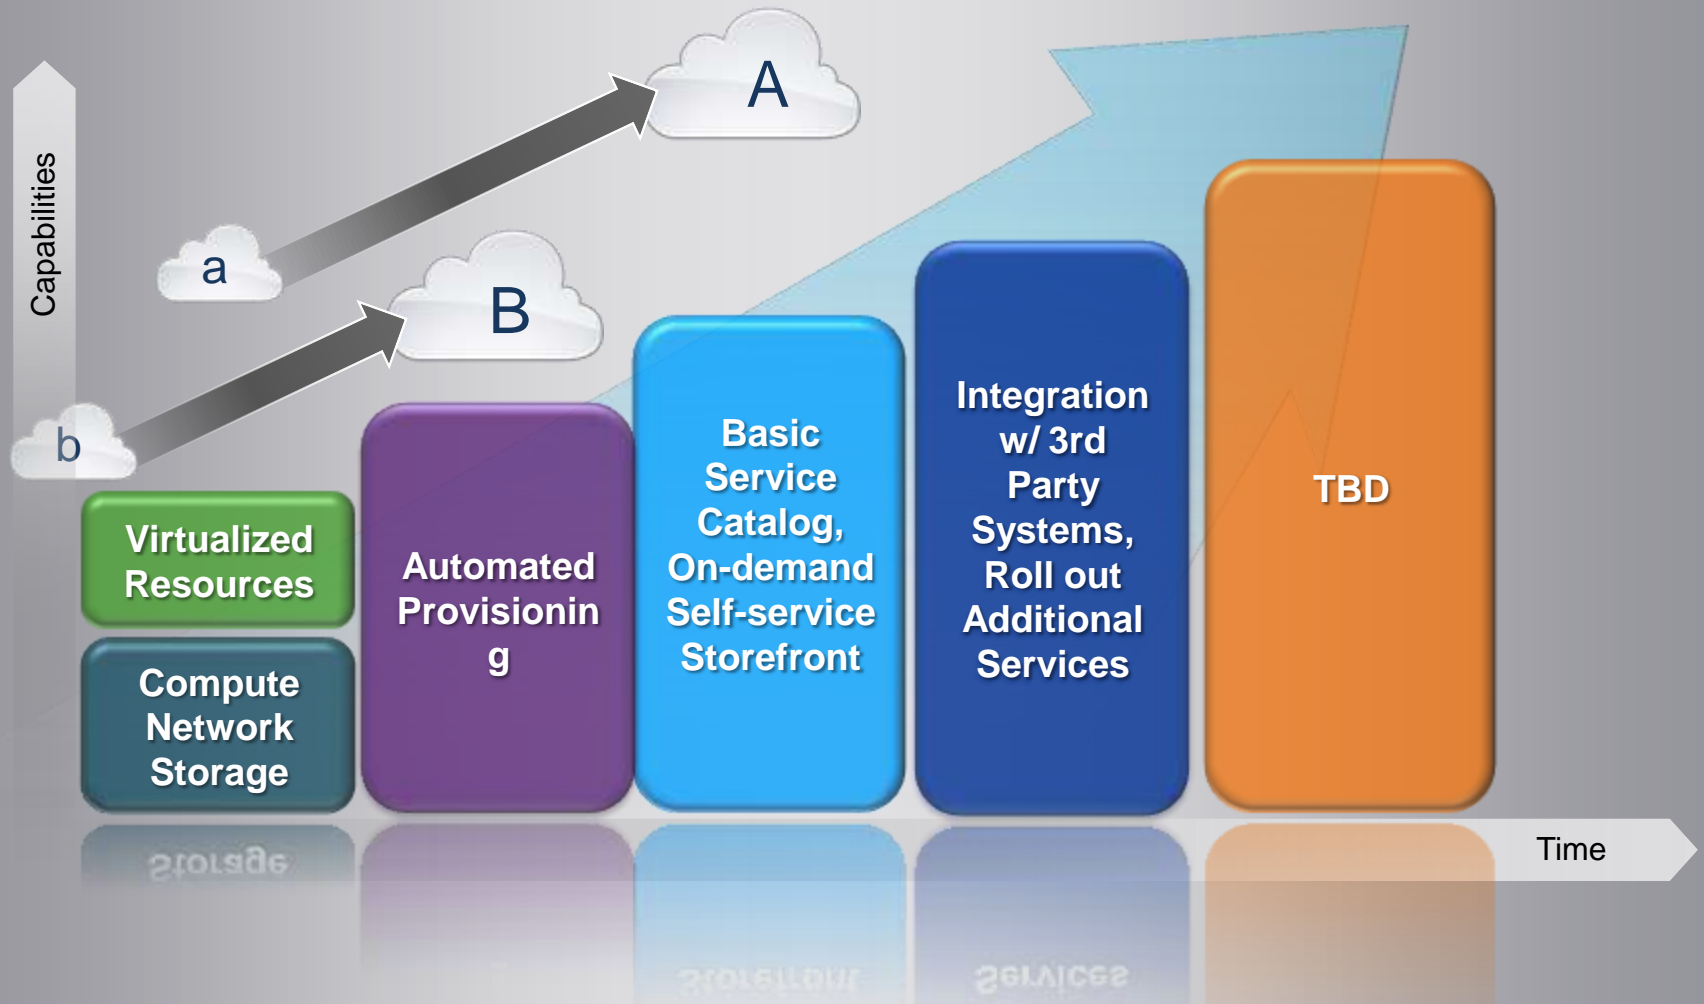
Capabilities

A

a

B

b

Virtualized Resources

Compute Network Storage

Automated Provisionin g

Basic Service Catalog, On-demand Self-service Storefront

Integration w/ 3rd Party Systems, Roll out Additional Services

TBD

Time